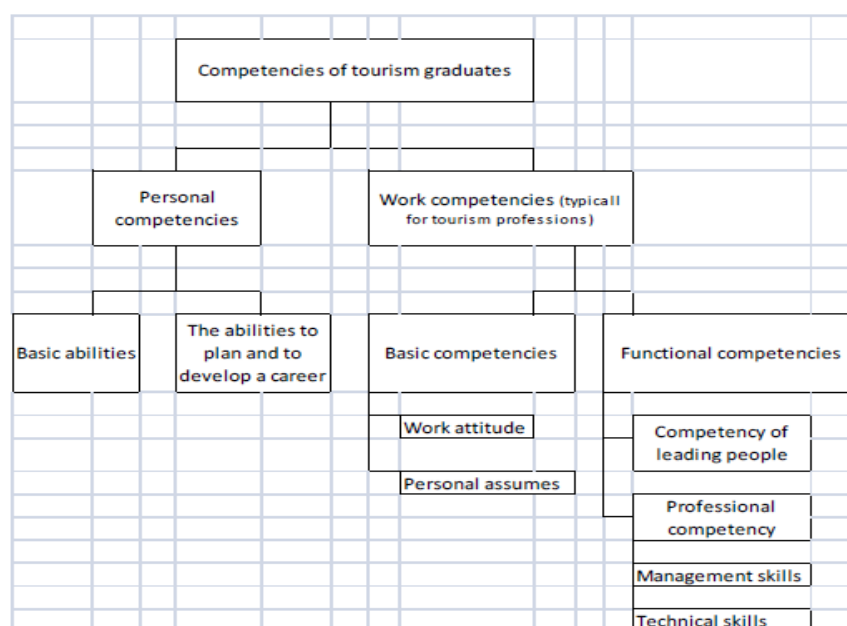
Competencies of tourism graduates

Personal competencies

Work competencies (typicall for tourism professions)

Basic abilities

The abilities to plan and to develop a career

Basic competencies

Functional competencies

Work attitude

Personal assumes

Competency of leading people

Professional competency

Management skills

Technical skills